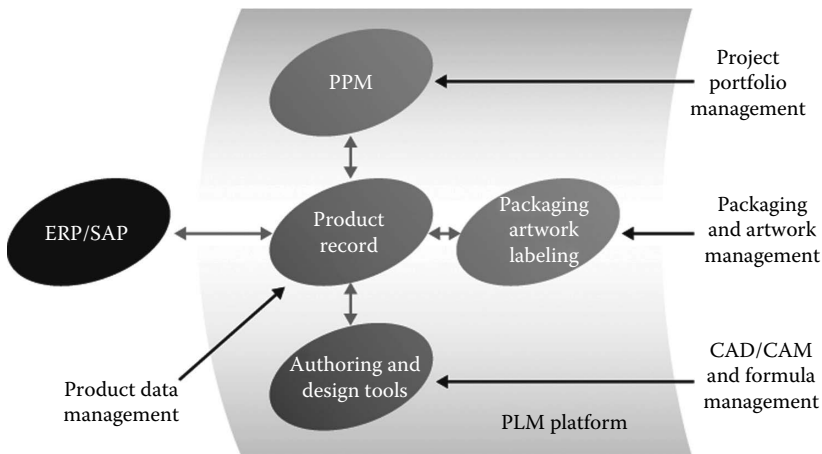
PPM

Project portfolio management

ERP/SAP

Product record

Packaging artwork labeling

Packaging and artwork management

Authoring and design tools

CAD/CAM and formula management

Product data management

PLM platform